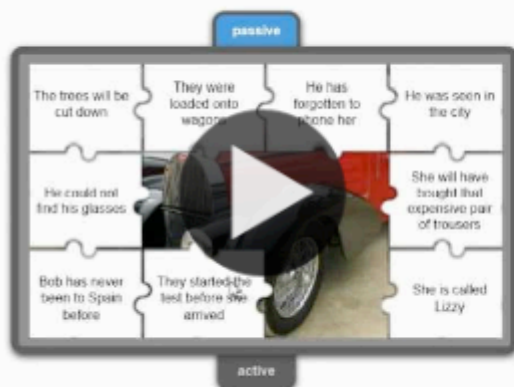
passive

The trees will be cut down

They were loaded onto wagon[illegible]

He has forgotten to phone her

He was seen in the city

He could not find his glasses

She will have bought that expensive pair of trousers

Bob has never been to Spain before

They started the test before she arrived

She is called Lizzy

active